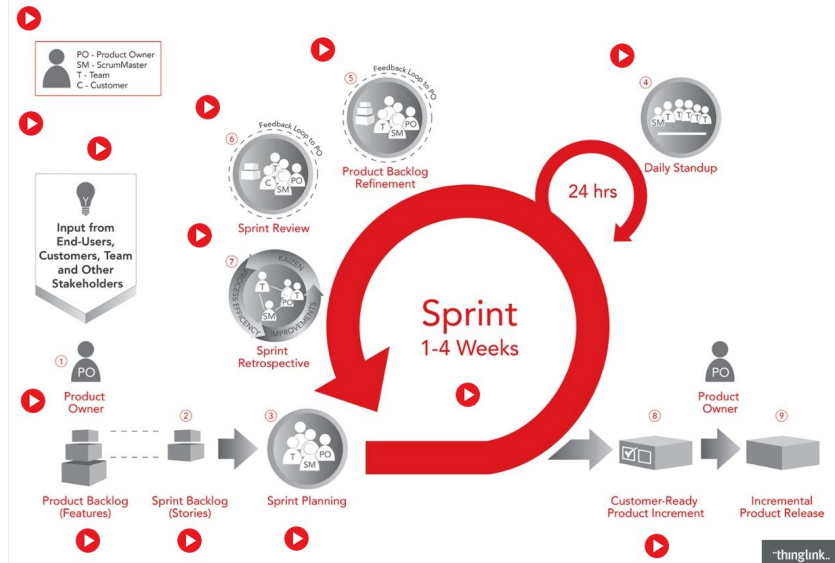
PO - Product Owner
SM - ScrumMaster
T - Team
C - Customer

Input from End-Users, Customers, Team and Other Stakeholders

⑥ Feedback Loop to PO
C SM PO
Sprint Review

⑤ Feedback Loop to PO
T SM PO
Product Backlog Refinement

④ SM T T T T T
Daily Standup

24 hrs

⑦ KAIZEN
PROCESS EFFICIENCY IMPROVEMENTS
T PO T SM
Sprint Retrospective

Sprint
1-4 Weeks

① PO
Product Owner

②

③ T SM PO

Product Backlog (Features)

Sprint Backlog (Stories)

Sprint Planning

PO
Product Owner

⑧

⑨

Customer-Ready Product Increment

Incremental Product Release

thinglink.